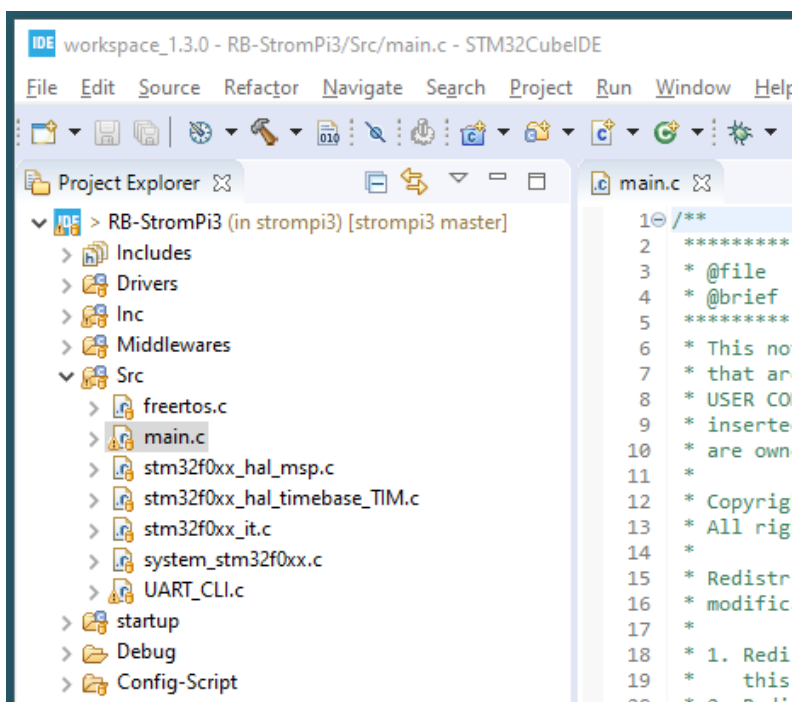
workspace_1.3.0 - RB-StromPi3/Src/main.c - STM32CubeIDE

File Edit Source Refactor Navigate Search Project Run Window Help

Project Explorer

> RB-StromPi3 (in strompi3) [strompi3 master]
> Includes
> Drivers
> Inc
> Middlewares
Src
> freertos.c
> main.c
> stm32f0xx_hal_msp.c
> stm32f0xx_hal_timebase_TIM.c
> stm32f0xx_it.c
> system_stm32f0xx.c
> UART_CLI.c
> startup
> Debug
> Config-Script

main.c

1 /**
2 *********
3 * @file
4 * @brief
5 *********
6 * This no
7 * that ar
8 * USER CO
9 * inserte
10 * are own
11 *
12 * Copyrig
13 * All rig
14 *
15 * Redistr
16 * modific
17 *
18 * 1. Redi
19 * this